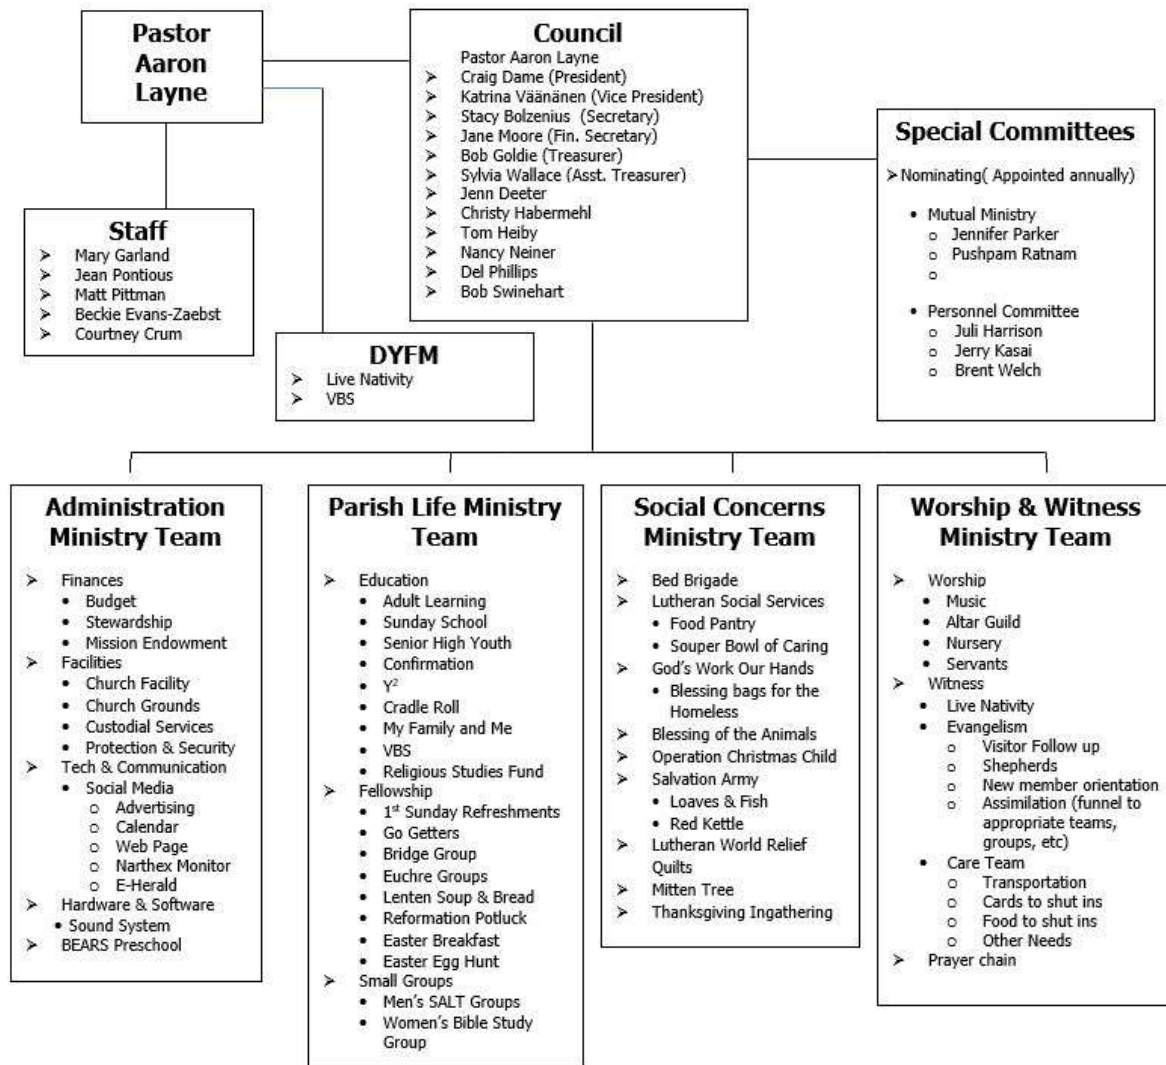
Pastor Aaron Layne

Council
Pastor Aaron Layne
➢ Craig Dame (President)
➢ Katrina Väänänen (Vice President)
➢ Stacy Bolzenius (Secretary)
➢ Jane Moore (Fin. Secretary)
➢ Bob Goldie (Treasurer)
➢ Sylvia Wallace (Asst. Treasurer)
➢ Jenn Deeter
➢ Christy Habermehl
➢ Tom Heiby
➢ Nancy Neiner
➢ Del Phillips
➢ Bob Swinehart

Special Committees
➢ Nominating( Appointed annually)
• Mutual Ministry
o Jennifer Parker
o Pushpam Ratnam
o
• Personnel Committee
o Juli Harrison
o Jerry Kasai
o Brent Welch

Staff
➢ Mary Garland
➢ Jean Pontious
➢ Matt Pittman
➢ Beckie Evans-Zaebst
➢ Courtney Crum

DYFM
➢ Live Nativity
➢ VBS

Administration Ministry Team
➢ Finances
• Budget
• Stewardship
• Mission Endowment
➢ Facilities
• Church Facility
• Church Grounds
• Custodial Services
• Protection & Security
➢ Tech & Communication
• Social Media
o Advertising
o Calendar
o Web Page
o Narthex Monitor
o E-Herald
➢ Hardware & Software
• Sound System
➢ BEARS Preschool

Parish Life Ministry Team
➢ Education
• Adult Learning
• Sunday School
• Senior High Youth
• Confirmation
• Y$^2$
• Cradle Roll
• My Family and Me
• VBS
• Religious Studies Fund
➢ Fellowship
• 1$^{st}$ Sunday Refreshments
• Go Getters
• Bridge Group
• Euchre Groups
• Lenten Soup & Bread
• Reformation Potluck
• Easter Breakfast
• Easter Egg Hunt
➢ Small Groups
• Men's SALT Groups
• Women's Bible Study Group

Social Concerns Ministry Team
➢ Bed Brigade
➢ Lutheran Social Services
• Food Pantry
• Souper Bowl of Caring
➢ God's Work Our Hands
• Blessing bags for the Homeless
➢ Blessing of the Animals
➢ Operation Christmas Child
➢ Salvation Army
• Loaves & Fish
• Red Kettle
➢ Lutheran World Relief Quilts
➢ Mitten Tree
➢ Thanksgiving Ingathering

Worship & Witness Ministry Team
➢ Worship
• Music
• Altar Guild
• Nursery
• Servants
➢ Witness
• Live Nativity
• Evangelism
o Visitor Follow up
o Shepherds
o New member orientation
o Assimilation (funnel to appropriate teams, groups, etc)
• Care Team
o Transportation
o Cards to shut ins
o Food to shut ins
o Other Needs
➢ Prayer chain